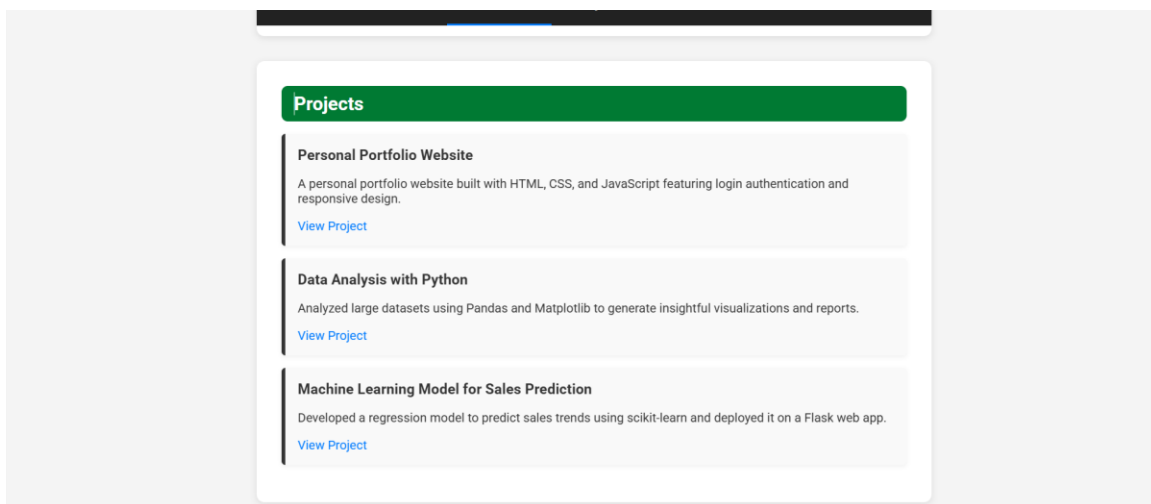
Projects

Personal Portfolio Website

A personal portfolio website built with HTML, CSS, and JavaScript featuring login authentication and responsive design.

View Project

Data Analysis with Python

Analyzed large datasets using Pandas and Matplotlib to generate insightful visualizations and reports.

View Project

Machine Learning Model for Sales Prediction

Developed a regression model to predict sales trends using scikit-learn and deployed it on a Flask web app.

View Project